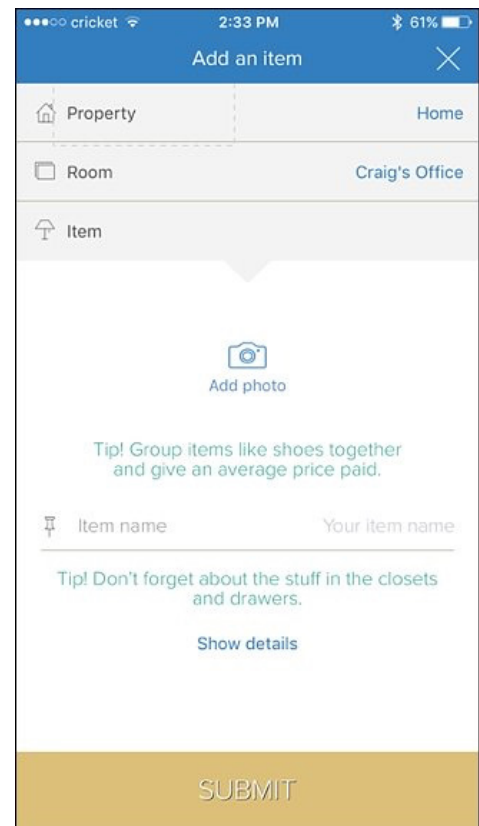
cricket 2:33 PM 61%

Add an item

Property Home

Room Craig's Office

Item

Add photo

Tip! Group items like shoes together and give an average price paid.

Item name Your item name

Tip! Don't forget about the stuff in the closets and drawers.

Show details

SUBMIT